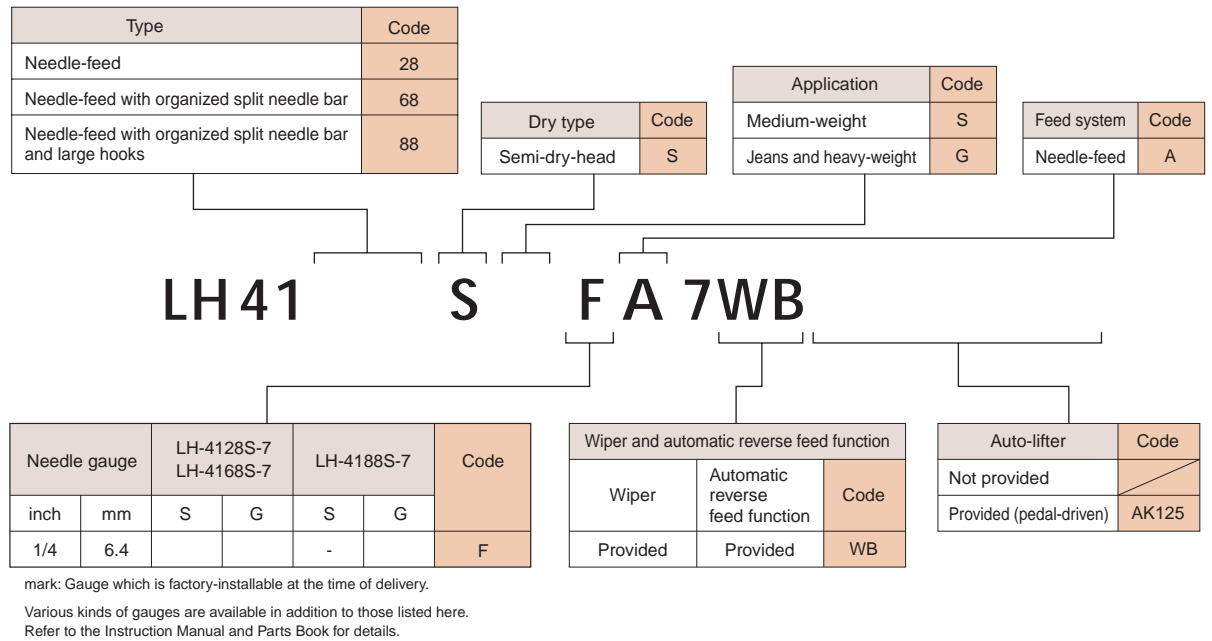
| Type | Code |
|---|---|
| Needle-feed | 28 |
| Needle-feed with organized split needle bar | 68 |
| Needle-feed with organized split needle bar and large hooks | 88 |

| Dry type | Code |
|---|---|
| Semi-dry-head | S |

| Application | Code |
|---|---|
| Medium-weight | S |
| Jeans and heavy-weight | G |

| Feed system | Code |
|---|---|
| Needle-feed | A |

LH41 S F A 7WB

| Needle gauge | | LH-4128S-7 LH-4168S-7 | | LH-4188S-7 | | Code |
|---|---|---|---|---|---|---|
| inch | mm | S | G | S | G | |
| 1/4 | 6.4 | | | - | | F |

| Wiper and automatic reverse feed function | | |
|---|---|---|
| Wiper | Automatic reverse feed function | Code |
| Provided | Provided | WB |

| Auto-lifter | Code |
|---|---|
| Not provided | |
| Provided (pedal-driven) | AK125 |

mark: Gauge which is factory-installable at the time of delivery.

Various kinds of gauges are available in addition to those listed here. Refer to the Instruction Manual and Parts Book for details.